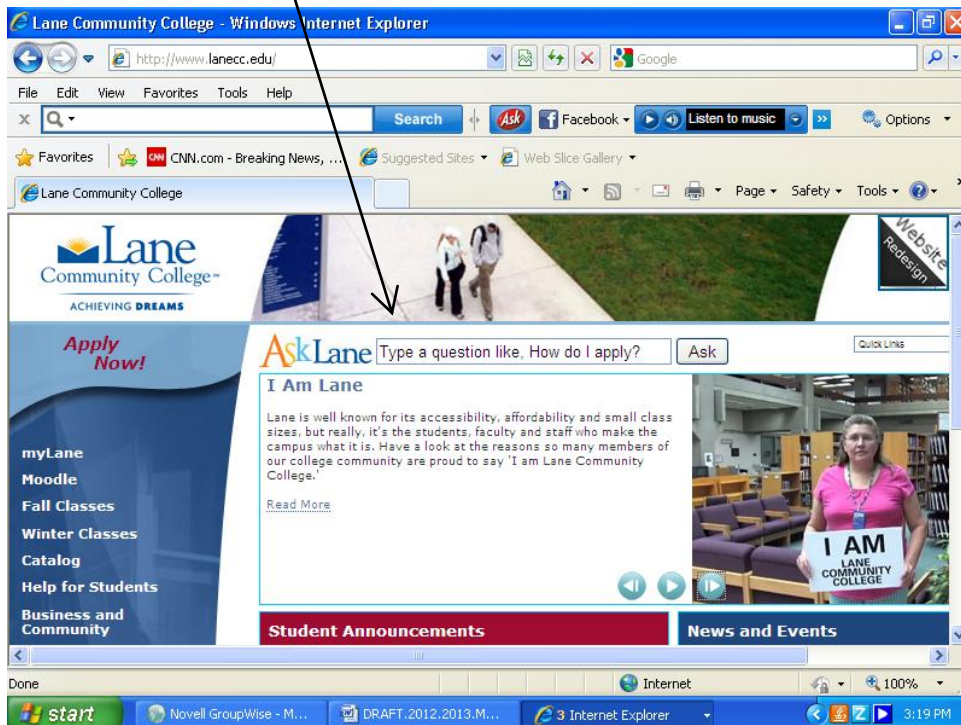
Lane Community College - Windows Internet Explorer

http://www.lanecc.edu/

Google

File Edit View Favorites Tools Help

Search

Facebook

Listen to music

Options

Favorites

CNN.com - Breaking News, ...

Suggested Sites

Web Slice Gallery

Lane Community College

Page Safety Tools

Lane Community College

ACHIEVING DREAMS

Website Redesign

Apply Now!

AskLane Type a question like, How do I apply? Ask

Quick Links

I Am Lane

Lane is well known for its accessibility, affordability and small class sizes, but really, it's the students, faculty and staff who make the campus what it is. Have a look at the reasons so many members of our college community are proud to say 'I am Lane Community College.'

Read More

I AM LANE COMMUNITY COLLEGE

myLane
Moodle
Fall Classes
Winter Classes
Catalog
Help for Students
Business and Community

Student Announcements

News and Events

Done

Internet

100%

start

Novell GroupWise - M...

DRAFT.2012.2013.M...

3 Internet Explorer

3:19 PM